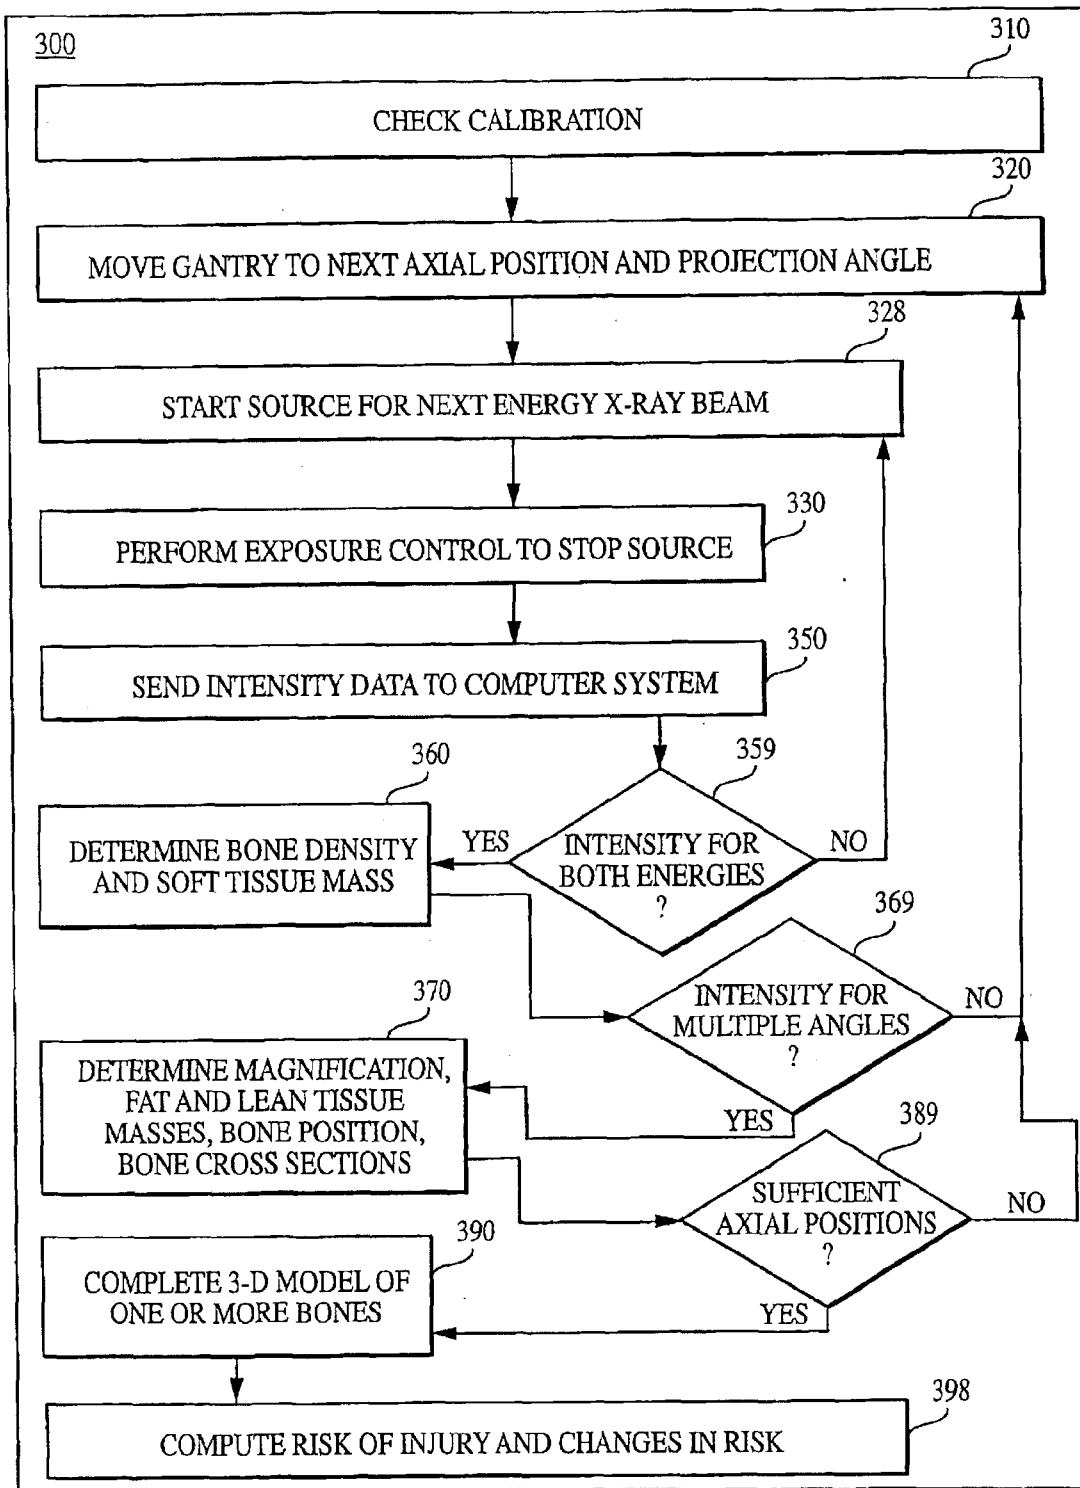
300

310

CHECK CALIBRATION

320

MOVE GANTRY TO NEXT AXIAL POSITION AND PROJECTION ANGLE

328

START SOURCE FOR NEXT ENERGY X-RAY BEAM

330

PERFORM EXPOSURE CONTROL TO STOP SOURCE

350

SEND INTENSITY DATA TO COMPUTER SYSTEM

360

359

DETERMINE BONE DENSITY AND SOFT TISSUE MASS

YES

INTENSITY FOR BOTH ENERGIES ?

NO

369

370

INTENSITY FOR MULTIPLE ANGLES ?

NO

DETERMINE MAGNIFICATION, FAT AND LEAN TISSUE MASSES, BONE POSITION, BONE CROSS SECTIONS

YES

389

SUFFICIENT AXIAL POSITIONS ?

NO

390

COMPLETE 3-D MODEL OF ONE OR MORE BONES

YES

398

COMPUTE RISK OF INJURY AND CHANGES IN RISK